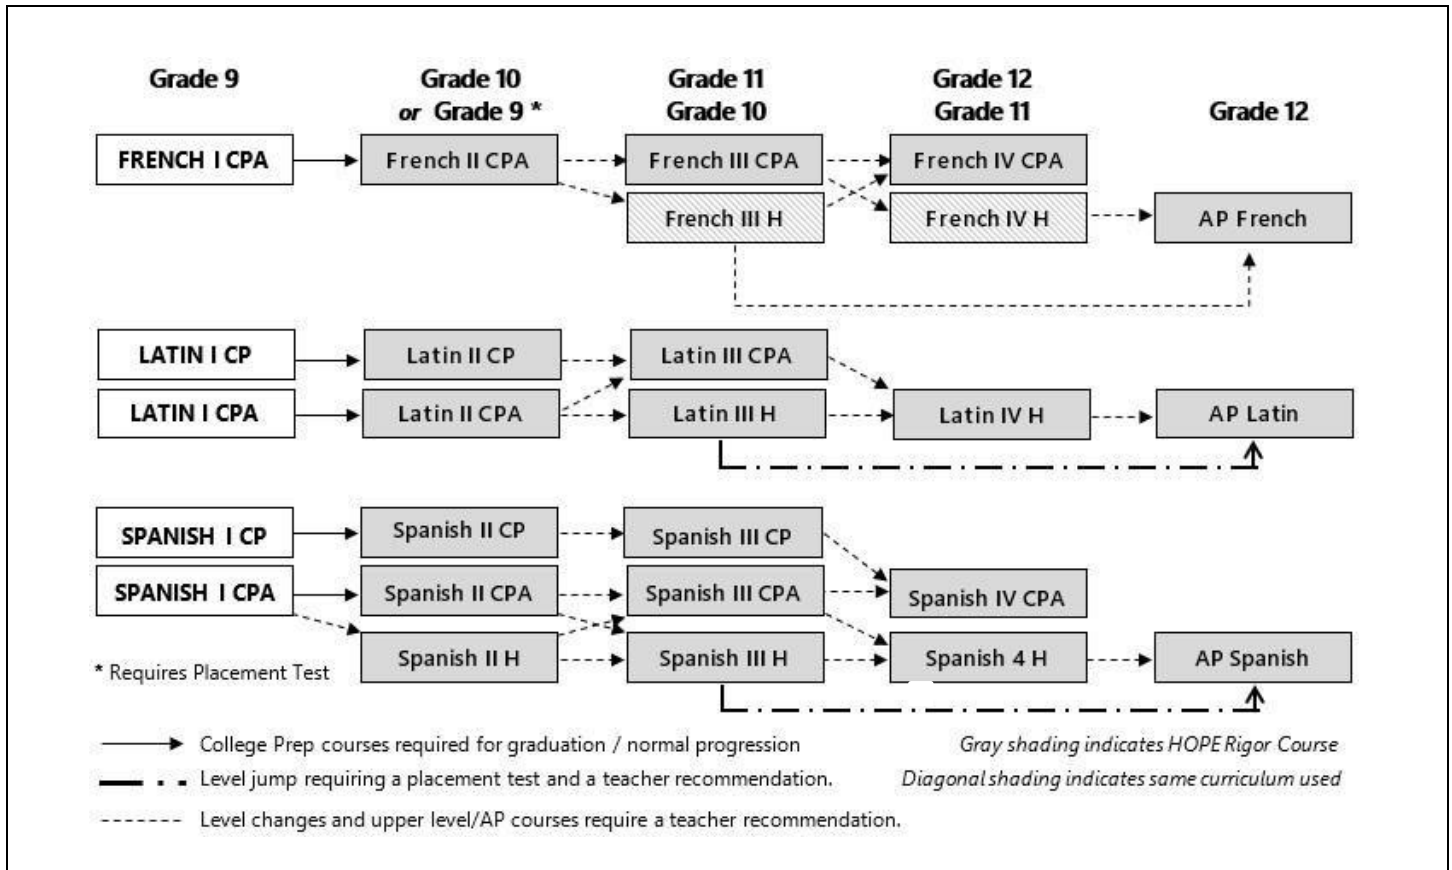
Grade 9

Grade 10
*or* Grade 9 *

Grade 11
Grade 10

Grade 12
Grade 11

Grade 12

FRENCH I CPA

French II CPA

French III CPA

French III H

French IV CPA

French IV H

AP French

LATIN I CP

LATIN I CPA

Latin II CP

Latin II CPA

Latin III CPA

Latin III H

Latin IV H

AP Latin

SPANISH I CP

SPANISH I CPA

Spanish II CP

Spanish II CPA

Spanish II H

Spanish III CP

Spanish III CPA

Spanish III H

Spanish IV CPA

Spanish 4 H

AP Spanish

* Requires Placement Test

College Prep courses required for graduation / normal progression

Level jump requiring a placement test and a teacher recommendation.

Level changes and upper level/AP courses require a teacher recommendation.

*Gray shading indicates HOPE Rigor Course*

*Diagonal shading indicates same curriculum used*